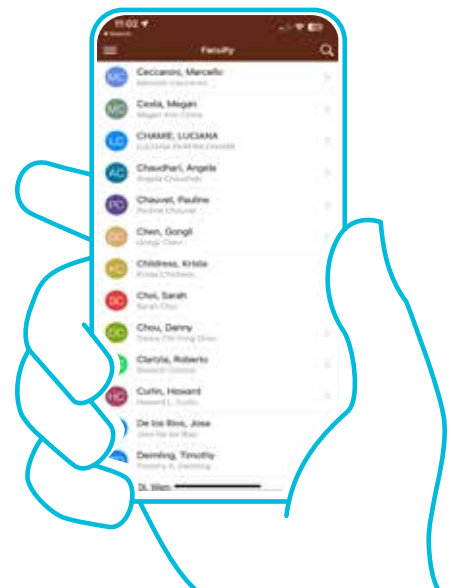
11:02
Search

Faculty

MC Ceccanoni, Marcello
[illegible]

MC Cesla, Megan
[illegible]

LC CHAMIE, LUCIANA
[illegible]

AC Chaudhari, Angela
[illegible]

PC Chauvet, Pauline
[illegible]

GC Chen, Gongli
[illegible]

KC Childress, Krista
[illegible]

SC Choi, Sarah
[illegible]

DC Chou, Danny
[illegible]

Clarizia, Roberto
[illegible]

HC Curlin, Howard
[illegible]

De los Rios, Jose
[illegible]

Deimling, Timothy
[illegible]

Di Wien, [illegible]